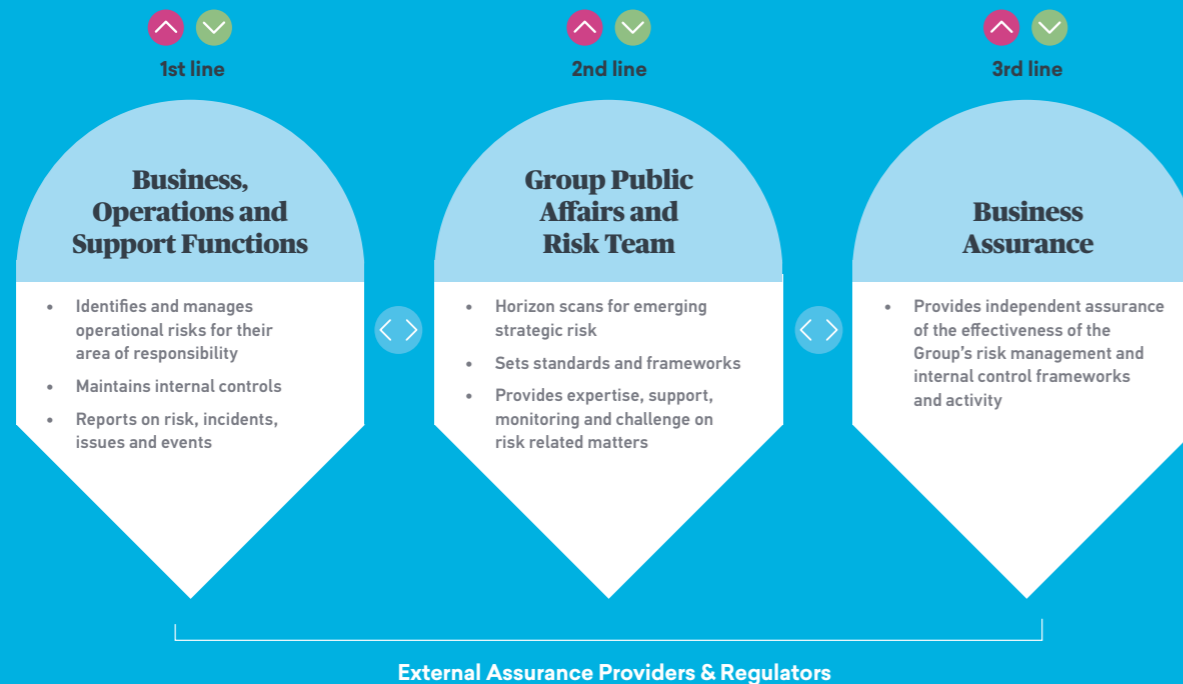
1st line

Business, Operations and Support Functions

- Identifies and manages operational risks for their area of responsibility
- Maintains internal controls
- Reports on risk, incidents, issues and events

2nd line

Group Public Affairs and Risk Team

- Horizon scans for emerging strategic risk
- Sets standards and frameworks
- Provides expertise, support, monitoring and challenge on risk related matters

3rd line

Business Assurance

- Provides independent assurance of the effectiveness of the Group's risk management and internal control frameworks and activity

External Assurance Providers & Regulators